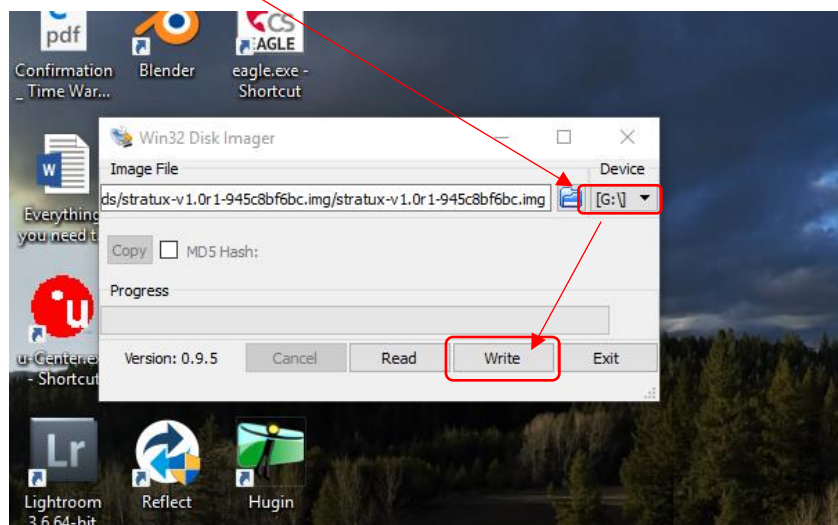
pdf
Confirmation _ Time War...

Blender

CS EAGLE
eagle.exe - Shortcut

Everything you need t

u-Center.ex - Shortcut

Win32 Disk Imager

Image File
ds/stratux-v1.0r1-945c8bf6bc.img/stratux-v1.0r1-945c8bf6bc.img

Device
[G:\]

Copy
MD5 Hash:

Progress

Version: 0.9.5
Cancel
Read
Write
Exit

Lr
Lightroom 3.6 64-bit

Reflect

Hugin